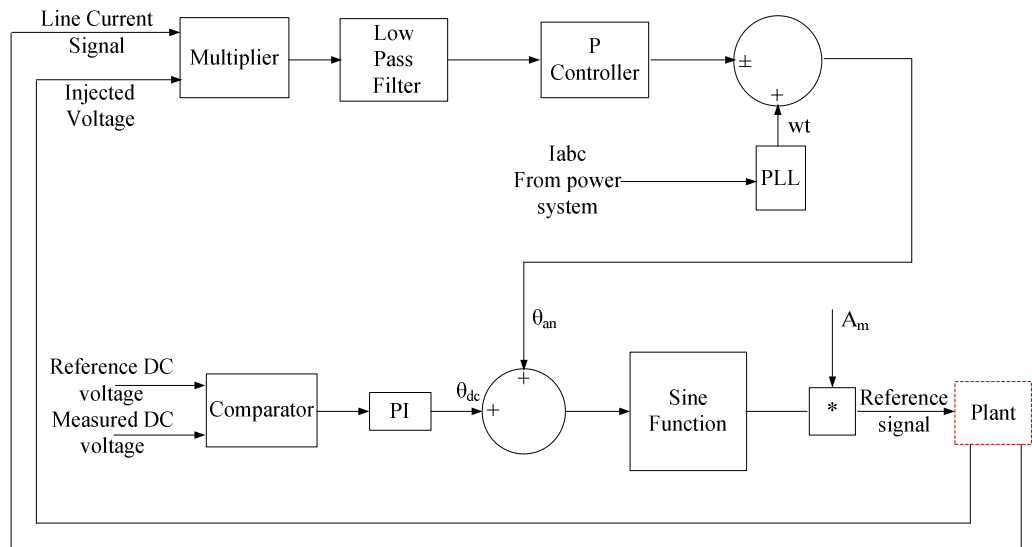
Line Current Signal

Injected Voltage

Multiplier

Low Pass Filter

P Controller

±

+

wt

Iabc From power system

PLL

$\theta_{an}$

$A_m$

Reference DC voltage

Measured DC voltage

Comparator

PI

$\theta_{dc}$

+

+

Sine Function

*

Reference signal

Plant